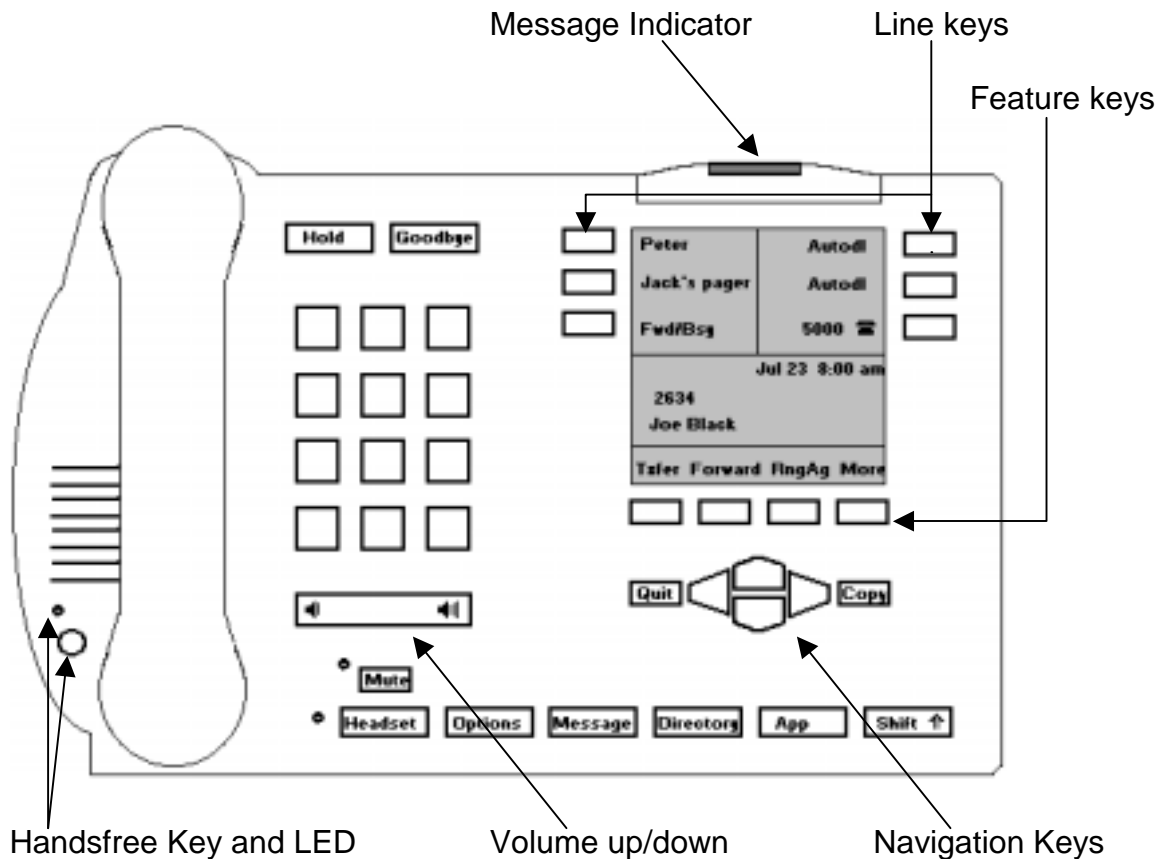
Message Indicator

Line keys

Feature keys

Hold

Goodbye

Peter

Autodl

Jack's pager

Autodl

Fwd/Bsy

5000

Jul 23 8:00 am

2634

Joe Black

Txfer Forward RngAg More

Quit

Copy

Mute

Headset

Options

Message

Directory

App

Shift ↑

Handsfree Key and LED

Volume up/down

Navigation Keys